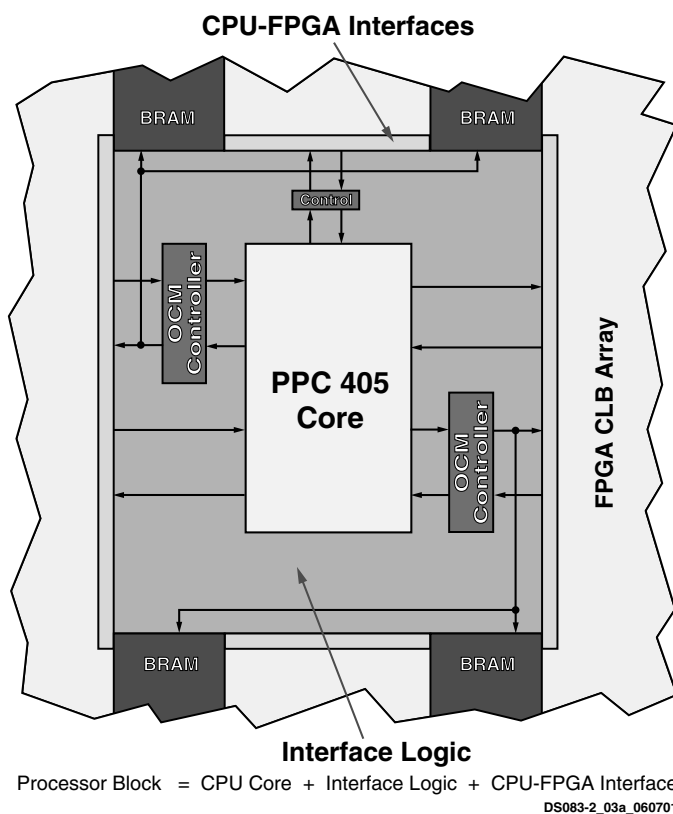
CPU-FPGA Interfaces

BRAM

BRAM

Control

OCM Controller

PPC 405 Core

OCM Controller

FPGA CLB Array

BRAM

BRAM

Interface Logic

Processor Block = CPU Core + Interface Logic + CPU-FPGA Interface

DS083-2_03a_06070